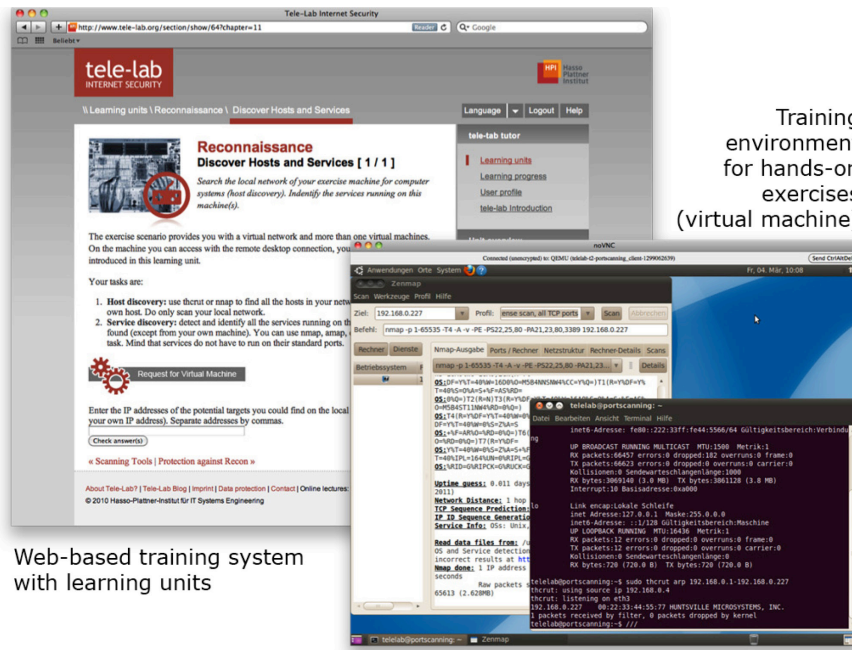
Tele-Lab Internet Security

http://www.tele-lab.org/section/show/64?chapter=11

Reader

Google

Beliebt

tele-lab
INTERNET SECURITY

HPI Hasso Plattner Institut

\\ Learning units \ Reconnaissance \ Discover Hosts and Services

Language | Logout | Help

Reconnaissance
Discover Hosts and Services [ 1 / 1 ]

Search the local network of your exercise machine for computer systems (host discovery). Indentify the services running on this machine(s).

tele-lab tutor

Learning units
Learning progress
User profile
tele-lab Introduction

The exercise scenario provides you with a virtual network and more than one virtual machines. On the machine you can access with the remote desktop connection, you introduced in this learning unit.

Your tasks are:

1. Host discovery: use thcrut or nmap to find all the hosts in your netw own host. Do only scan your local network.
2. Service discovery: detect and identify all the services running on th found (except from your own machine). You can use nmap, amap, task. Mind that services do not have to run on their standard ports.

Request for Virtual Machine

Enter the IP addresses of the potential targets you could find on the local your own IP address). Separate addresses by commas.

Check answer(s)

« Scanning Tools | Protection against Recon »

About Tele-Lab? | Tele-Lab Blog | Imprint | Data protection | Contact | Online lectures:
© 2010 Hasso-Plattner-Institut für IT Systems Engineering

Training environmen for hands-or exercises (virtual machine

noVNC

Connected (unencrypted) to: QEMU (telelab-t2-portscanning_client-1299062639)

Send CtrlAltDel

Anwendungen Orte System

Fr, 04. Mär, 10:08

Zenmap

Scan Werkzeuge Profil Hilfe

Ziel: 192.168.0.227

Profil: ense scan, all TCP ports

Scan

Abbrechen

Befehl: nmap -p 1-65535 -T4 -A -v -PE -PS22,25,80 -PA21,23,80,3389 192.168.0.227

Rechner | Dienste

Nmap-Ausgabe | Ports / Rechner | Netzstruktur | Rechner-Details | Scans

Betriebssystem

nmap -p 1-65535 -T4 -A -v -PE -PS22,25,80 -PA21,23...

Details

OS:DF=Y%T=40%W=16D0%O=M5B4NNSNW4%CC=Y%Q=)T1(R=Y%DF=Y%
T=40%S=O%A=S+%F=AS%RD=
OS:0%Q=)T2(R=N)T3(R=Y%DF
O=M5B4ST11NW4%RD=0%Q=)
OS:T4(R=Y%DF=Y%T=40%W=0%
DF=Y%T=40%W=0%S=Z%A=S
OS:+%F=AR%O=%RD=0%Q=)T6(
O=%RD=0%Q=)T7(R=Y%DF=
OS:Y%T=40%W=0%S=Z%A=S+%F
T=40%IPL=164%UN=0%RIPL=G
OS:%RID=G%RIPCK=G%RUCK=G

Uptime guess: 0.011 days
2011)
Network Distance: 1 hop
TCP Sequence Prediction:
IP ID Sequence Generatio
Service Info: OS: Unix,

Read data files from: /u
OS and Service detection
incorrect results at htt
Nmap done: 1 IP address
seconds
Raw packets s
65613 (2.628MB)

telelab@portscanning: ~

Datei Bearbeiten Ansicht Terminal Hilfe

inet6-Adresse: fe80::222:33ff:fe44:5566/64 Gültigkeitsbereich:Verbindu
ng
UP BROADCAST RUNNING MULTICAST MTU:1500 Metrik:1
RX packets:66457 errors:0 dropped:182 overruns:0 frame:0
TX packets:66623 errors:0 dropped:0 overruns:0 carrier:0
Kollisionen:0 Sendewarteschlangenlänge:1000
RX bytes:3069140 (3.0 MB) TX bytes:3861128 (3.8 MB)
Interrupt:10 Basisadresse:0xa000

lo Link encap:Lokale Schleife
inet Adresse:127.0.0.1 Maske:255.0.0.0
inet6-Adresse: ::1/128 Gültigkeitsbereich:Maschine
UP LOOPBACK RUNNING MTU:16436 Metrik:1
RX packets:12 errors:0 dropped:0 overruns:0 frame:0
TX packets:12 errors:0 dropped:0 overruns:0 carrier:0
Kollisionen:0 Sendewarteschlangenlänge:0
RX bytes:720 (720.0 B) TX bytes:720 (720.0 B)

telelab@portscanning:~$ sudo thcrut arp 192.168.0.1-192.168.0.227
thcrut: using source ip 192.168.0.4
thcrut: listening on eth3
192.168.0.227 00:22:33:44:55:77 HUNTSVILLE MICROSYSTEMS, INC.
1 packets received by filter, 0 packets dropped by kernel
telelab@portscanning:~$ ///

telelab@portscanning | Zenmap

Web-based training system with learning units